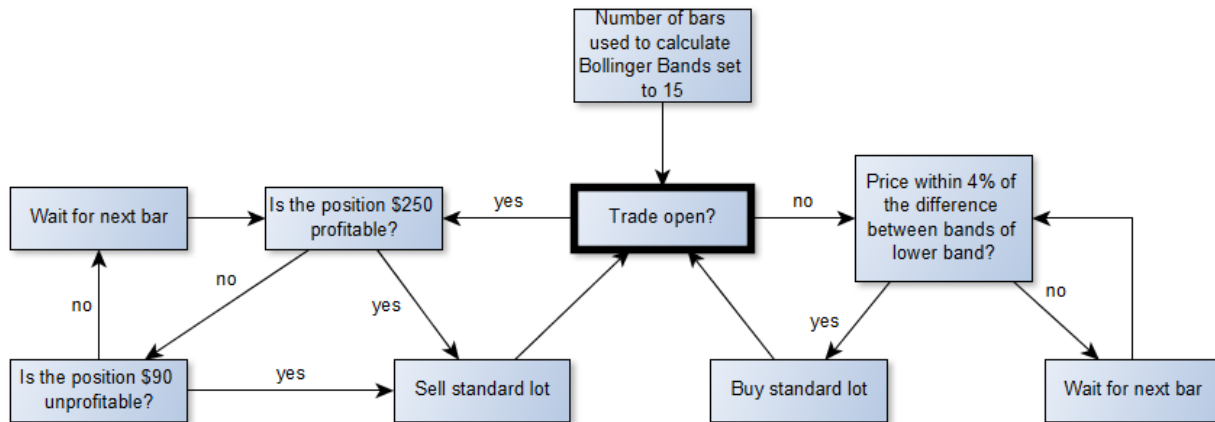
Number of bars used to calculate Bollinger Bands set to 15

Wait for next bar

Is the position $250 profitable?

yes

Trade open?

no

Price within 4% of the difference between bands of lower band?

no

no

yes

no

yes

yes

Is the position $90 unprofitable?

Sell standard lot

Buy standard lot

Wait for next bar